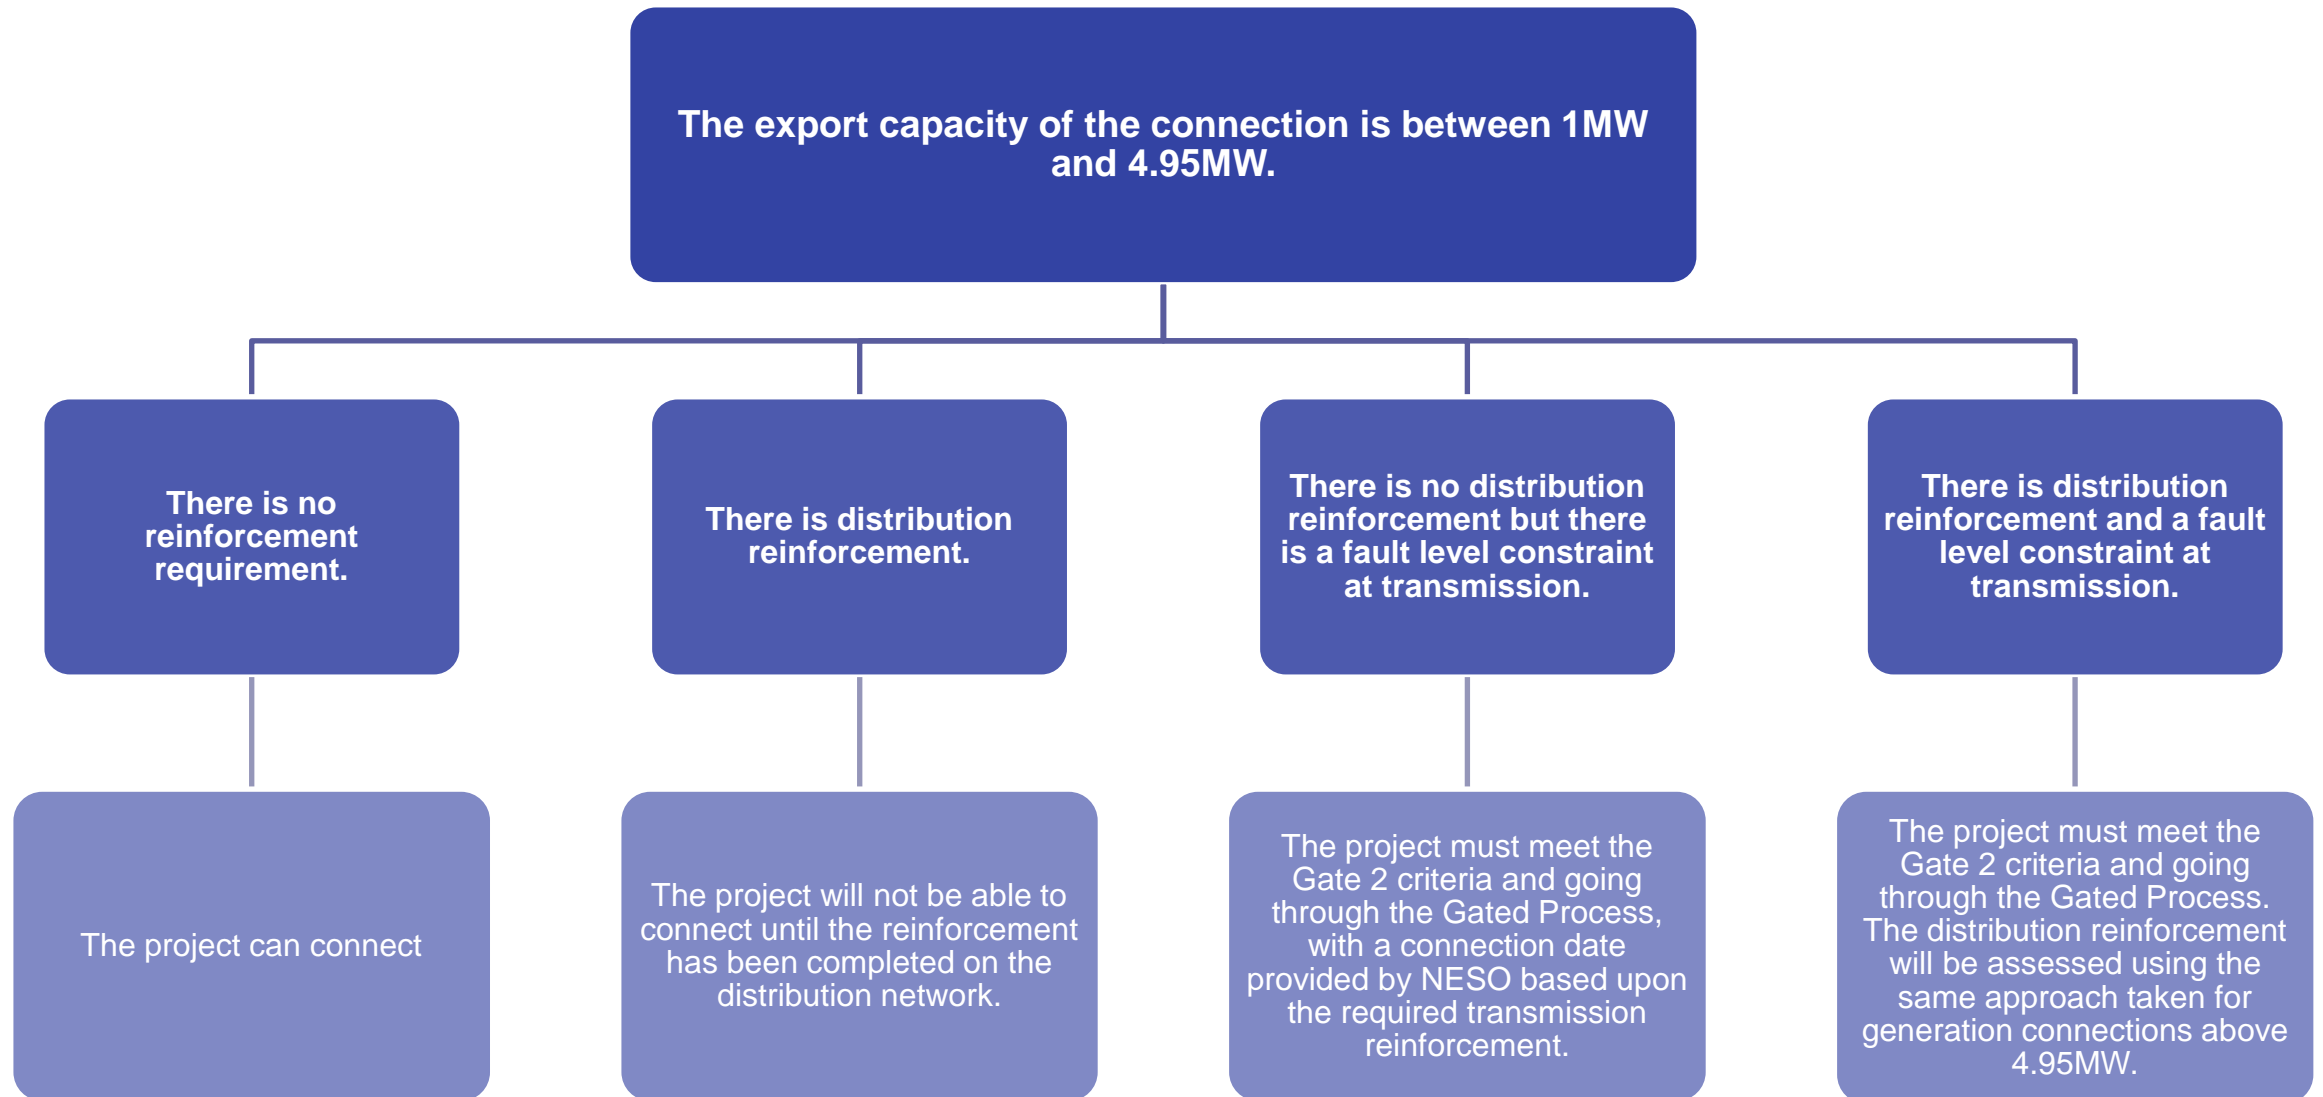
The export capacity of the connection is between 1MW and 4.95MW.

There is no reinforcement requirement.

There is distribution reinforcement.

There is no distribution reinforcement but there is a fault level constraint at transmission.

There is distribution reinforcement and a fault level constraint at transmission.

The project can connect

The project will not be able to connect until the reinforcement has been completed on the distribution network.

The project must meet the Gate 2 criteria and going through the Gated Process, with a connection date provided by NESO based upon the required transmission reinforcement.

The project must meet the Gate 2 criteria and going through the Gated Process. The distribution reinforcement will be assessed using the same approach taken for generation connections above 4.95MW.